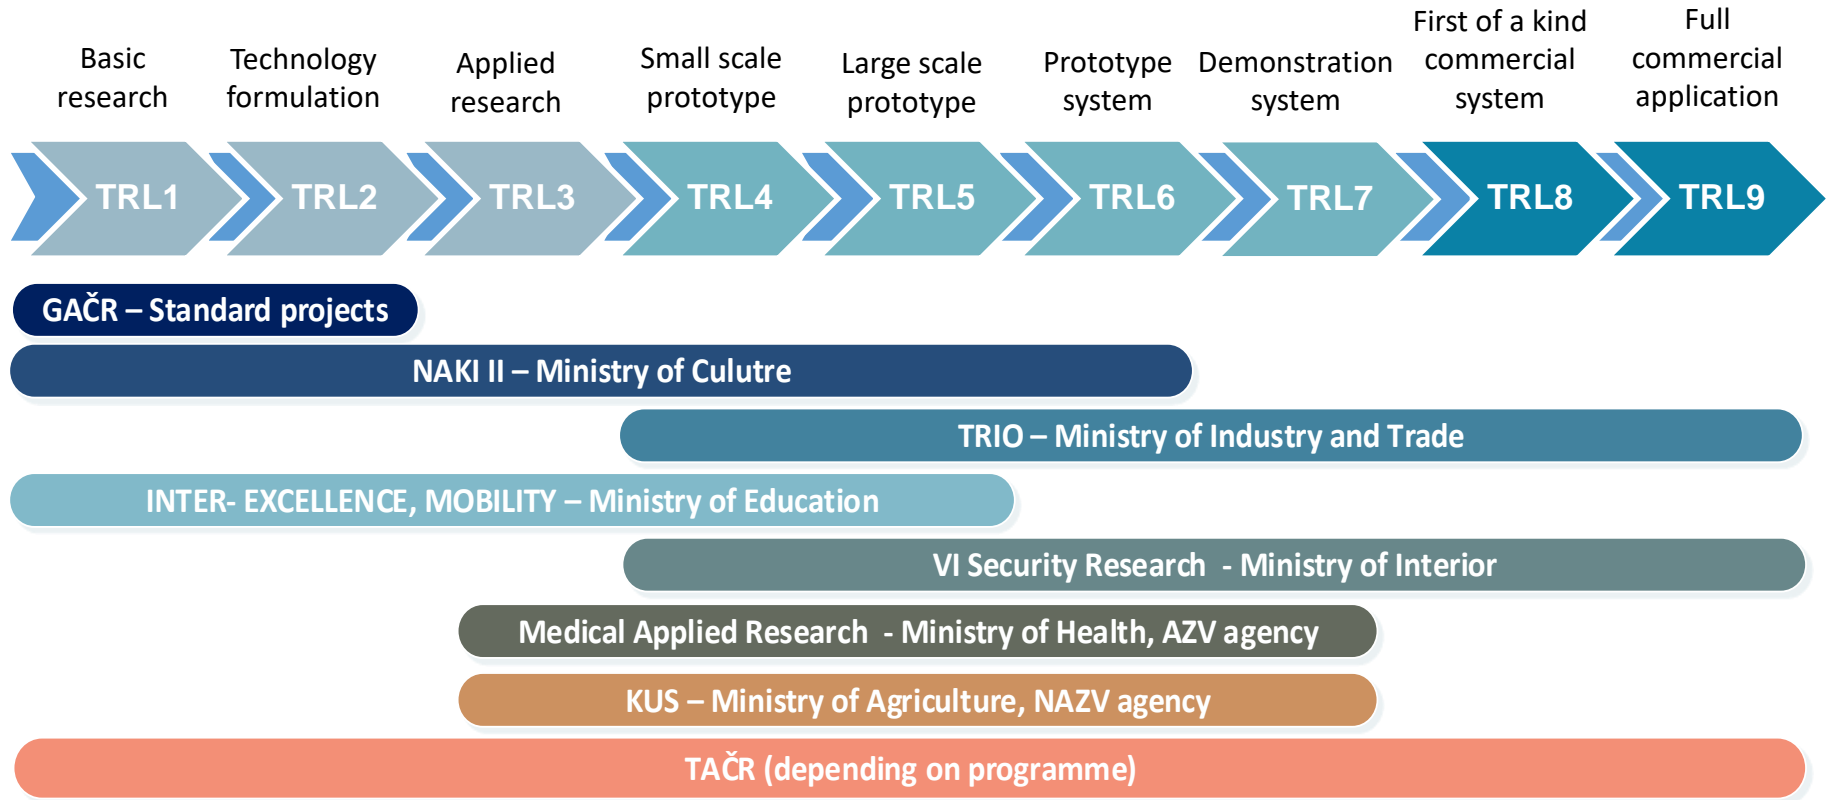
Basic research

Technology formulation

Applied research

Small scale prototype

Large scale prototype

Prototype system

Demonstration system

First of a kind commercial system

Full commercial application

TRL1

TRL2

TRL3

TRL4

TRL5

TRL6

TRL7

TRL8

TRL9

GAČR – Standard projects

NAKI II – Ministry of Culutre

TRIO – Ministry of Industry and Trade

INTER- EXCELLENCE, MOBILITY – Ministry of Education

VI Security Research - Ministry of Interior

Medical Applied Research - Ministry of Health, AZV agency

KUS – Ministry of Agriculture, NAZV agency

TAČR (depending on programme)